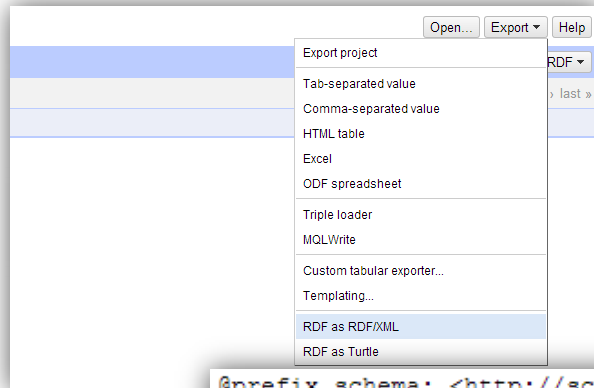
Open... Export ▾ Help

RDF ▾

› last »

Export project

Tab-separated value

Comma-separated value

HTML table

Excel

ODF spreadsheet

Triple loader

MQLWrite

Custom tabular exporter...

Templating...

RDF as RDF/XML

RDF as Turtle

@prefix schema: <http://sc